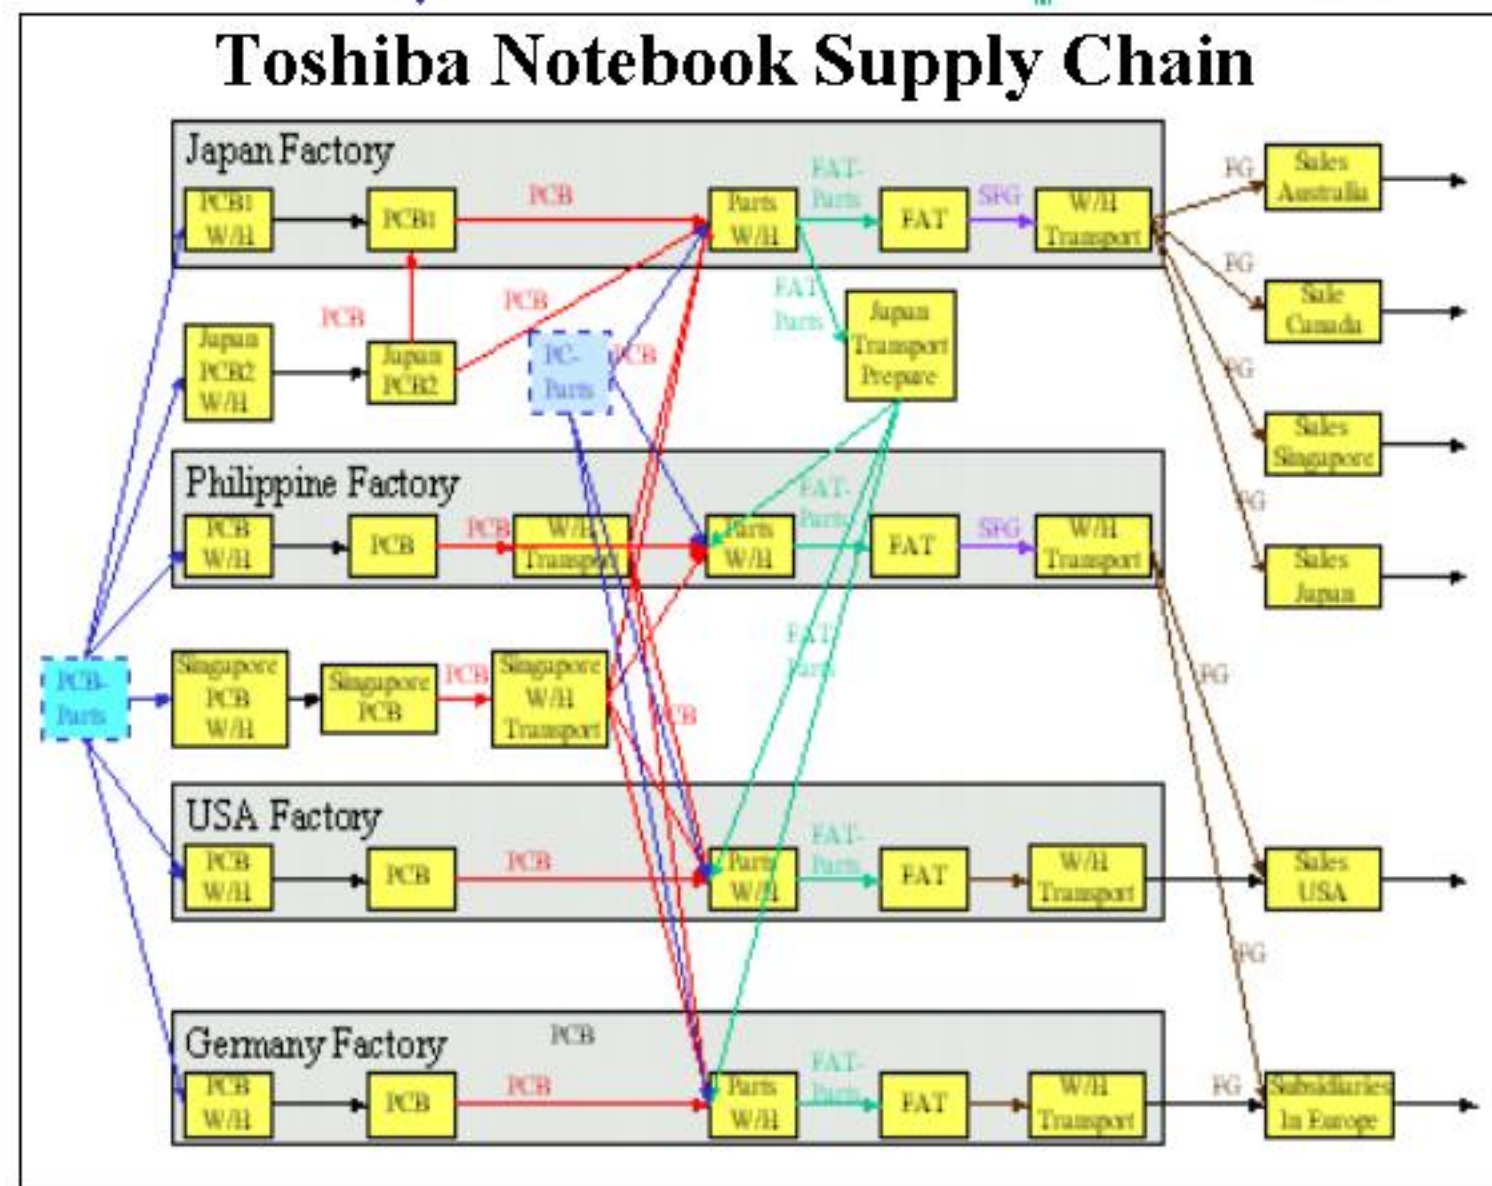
Toshiba Notebook Supply Chain

Japan Factory

PCB1 W/H

PCB1

PCB

Parts W/H

FAT-Parts

FAT

SFG

W/H Transport

FG

Sales Australia

FG

Sale Canada

FG

Sales Singapore

FG

Sales Japan

Japan PCB2 W/H

PCB

Japan PCB2

PCB

PC-Parts

PCB

FAT-Parts

Japan Transport Prepare

Philippine Factory

PCB W/H

PCB

PCB

W/H Transport

Parts W/H

FAT-Parts

FAT

SFG

W/H Transport

PCB-Parts

Singapore PCB W/H

Singapore PCB

PCB

Singapore W/H Transport

FAT-Parts

PCB

FG

USA Factory

PCB W/H

PCB

PCB

Parts W/H

FAT-Parts

FAT

W/H Transport

Sales USA

FG

Germany Factory

PCB

PCB W/H

PCB

PCB

Parts W/H

FAT-Parts

FAT

W/H Transport

FG

Subsidiaries In Europe